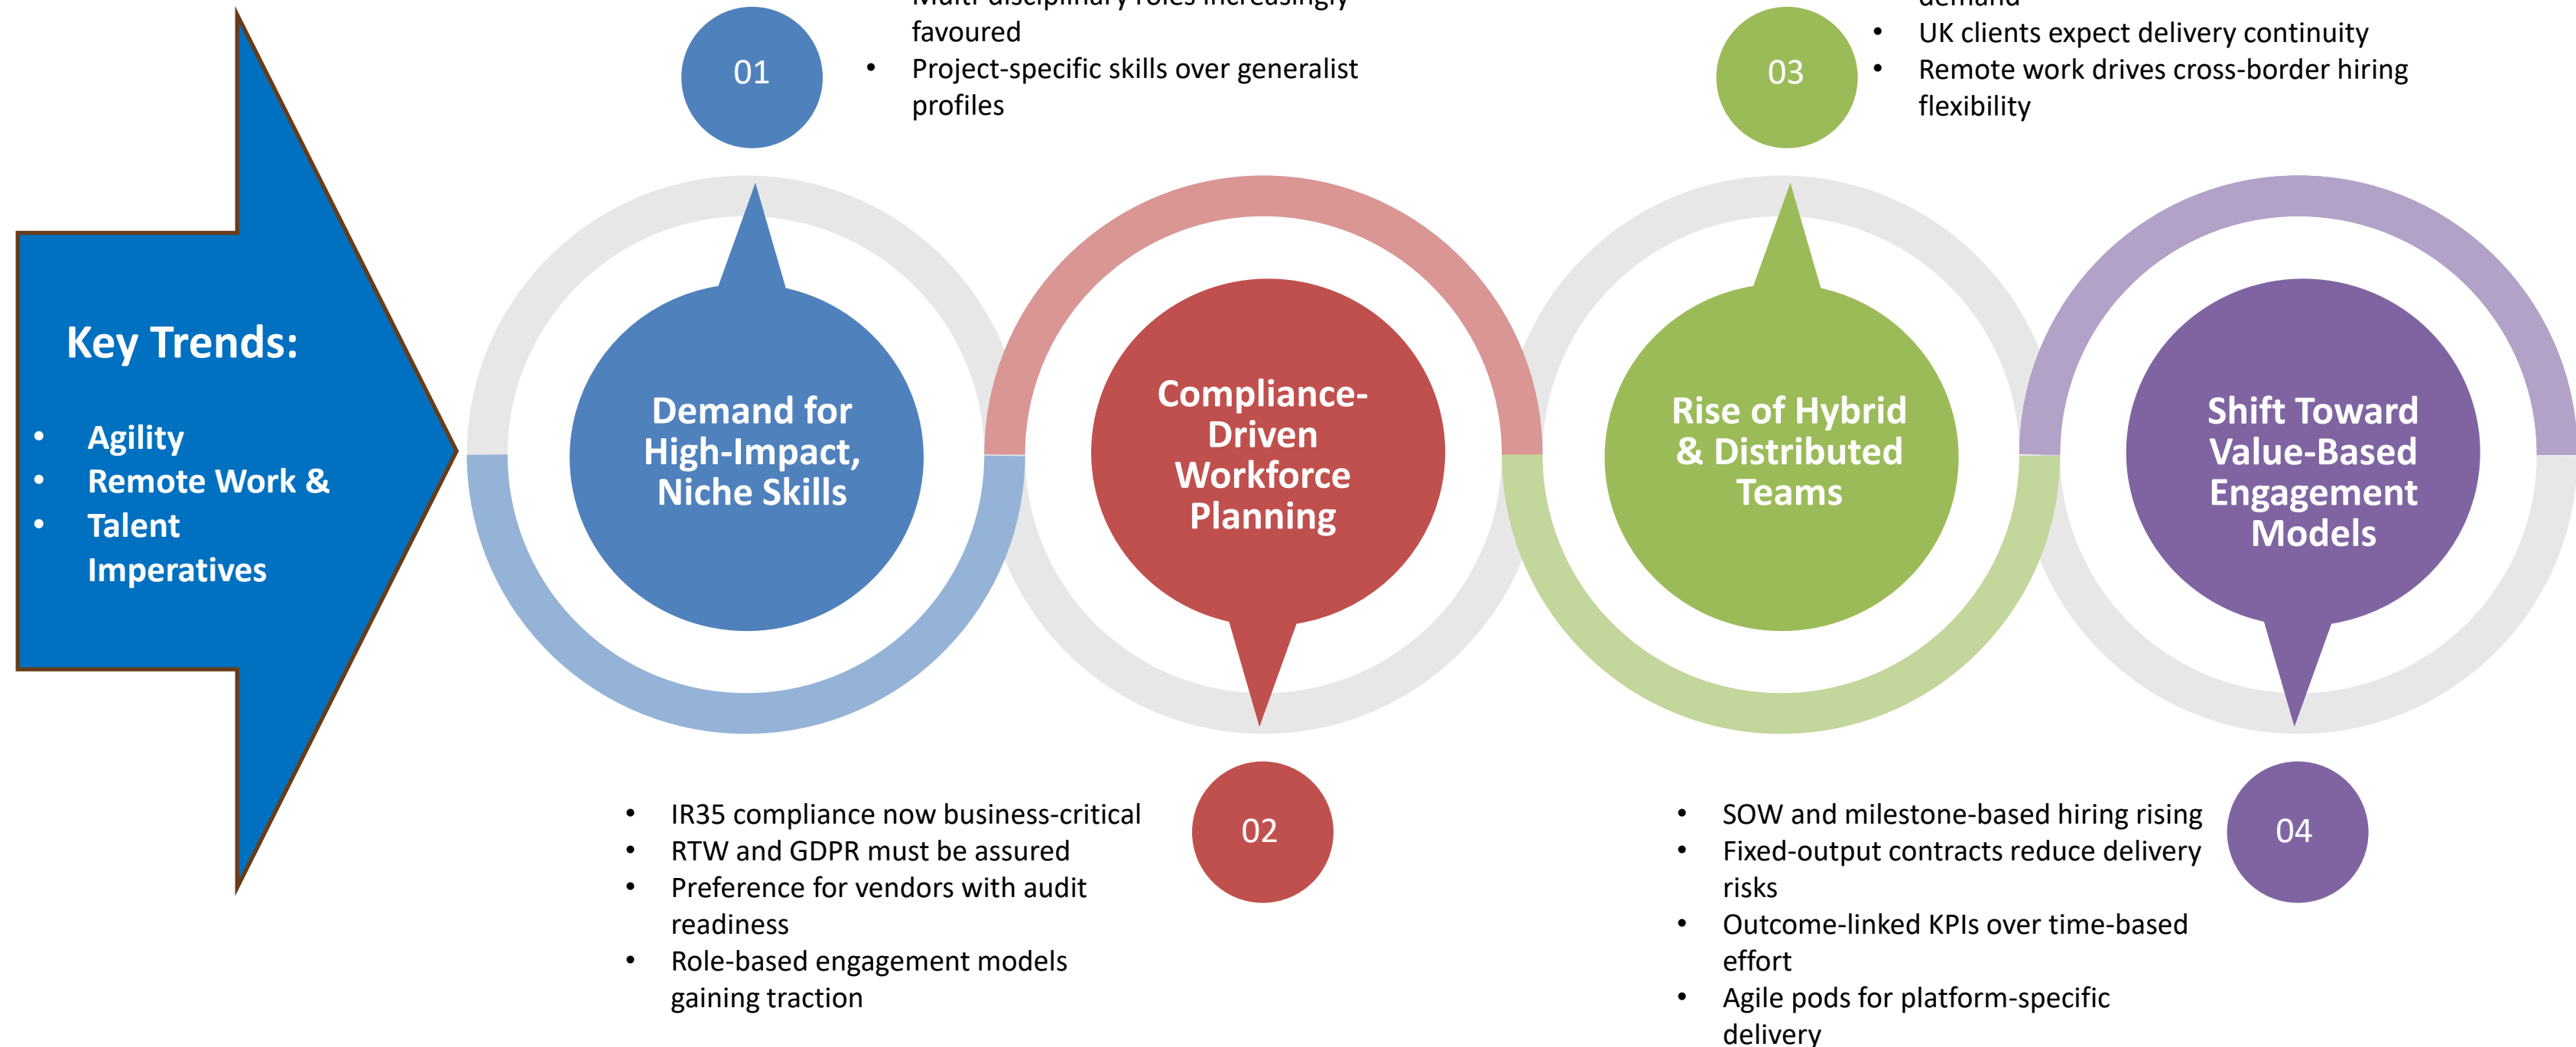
Key Trends:

- Agility
- Remote Work &
- Talent Imperatives

01

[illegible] favoured
- Project-specific skills over generalist profiles

Demand for High-Impact, Niche Skills

Compliance-Driven Workforce Planning

02

- IR35 compliance now business-critical
- RTW and GDPR must be assured
- Preference for vendors with audit readiness
- Role-based engagement models gaining traction

03

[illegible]
- UK clients expect delivery continuity
- Remote work drives cross-border hiring flexibility

Rise of Hybrid & Distributed Teams

Shift Toward Value-Based Engagement Models

04

- SOW and milestone-based hiring rising
- Fixed-output contracts reduce delivery risks
- Outcome-linked KPIs over time-based effort
- Agile pods for platform-specific delivery